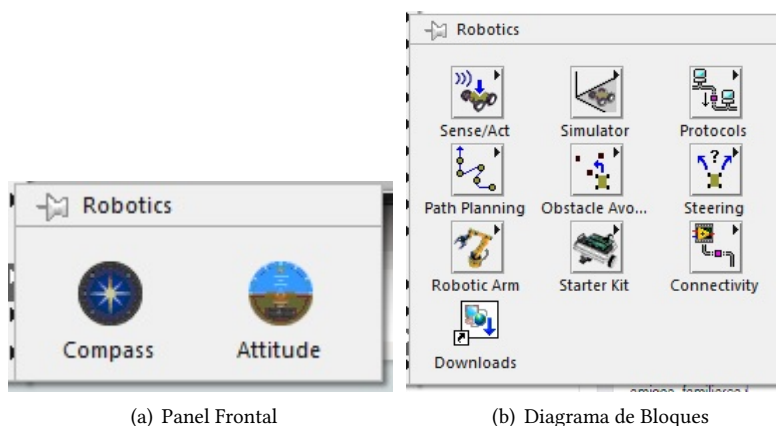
Robotics

Compass

Attitude

(a) Panel Frontal

Robotics

Sense/Act

Simulator

Protocols

Path Planning

Obstacle Avo...

Steering

Robotic Arm

Starter Kit

Connectivity

Downloads

(b) Diagrama de Bloques